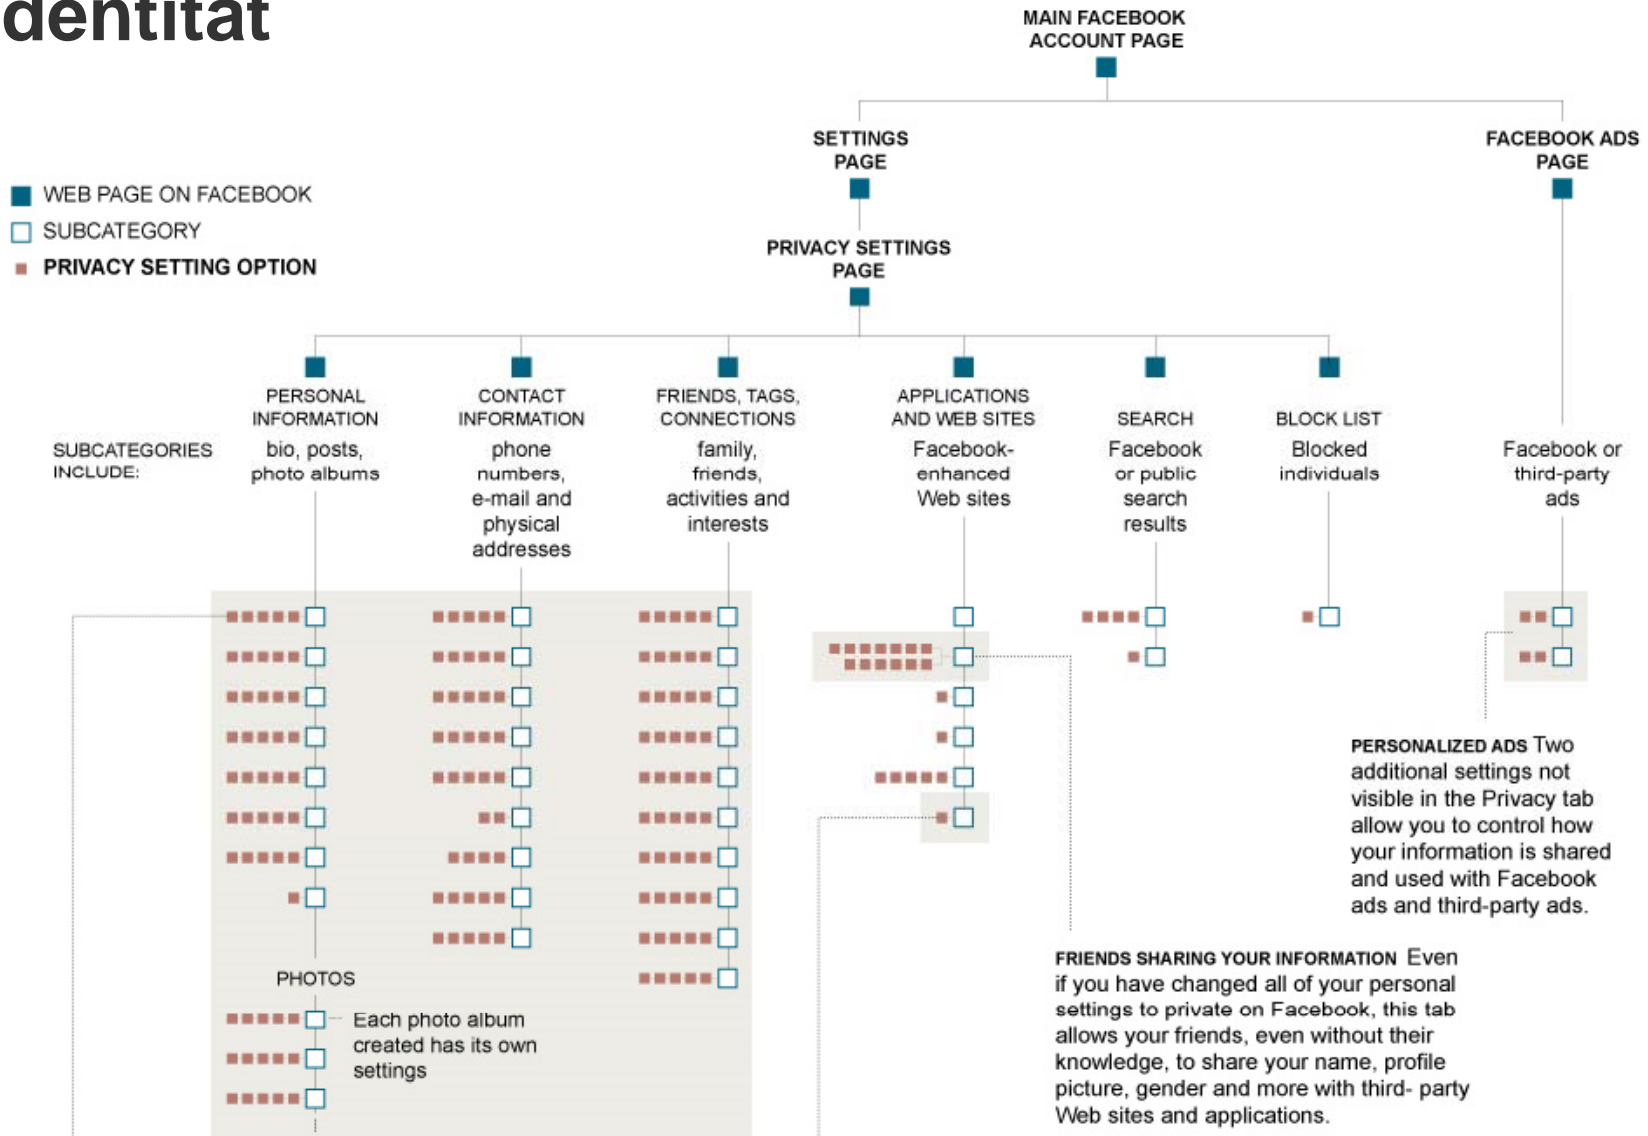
dentitat

MAIN FACEBOOK ACCOUNT PAGE

SETTINGS PAGE

FACEBOOK ADS PAGE

WEB PAGE ON FACEBOOK
SUBCATEGORY
PRIVACY SETTING OPTION

PRIVACY SETTINGS PAGE

SUBCATEGORIES INCLUDE:

PERSONAL INFORMATION
bio, posts, photo albums

CONTACT INFORMATION
phone numbers, e-mail and physical addresses

FRIENDS, TAGS, CONNECTIONS
family, friends, activities and interests

APPLICATIONS AND WEB SITES
Facebook-enhanced Web sites

SEARCH
Facebook or public search results

BLOCK LIST
Blocked individuals

Facebook or third-party ads

PHOTOS

Each photo album created has its own settings

PERSONALIZED ADS Two additional settings not visible in the Privacy tab allow you to control how your information is shared and used with Facebook ads and third-party ads.

FRIENDS SHARING YOUR INFORMATION Even if you have changed all of your personal settings to private on Facebook, this tab allows your friends, even without their knowledge, to share your name, profile picture, gender and more with third- party Web sites and applications.